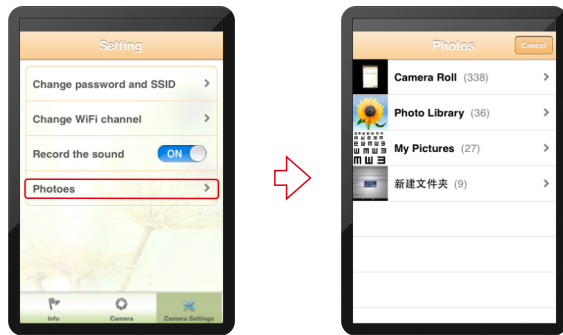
Setting

Change password and SSID

Change WiFi channel

Record the sound ON

Photoes

Info Camera Camera Settings

Photos Cancel

Camera Roll (338)

Photo Library (36)

My Pictures (27)

新建文件夹 (9)